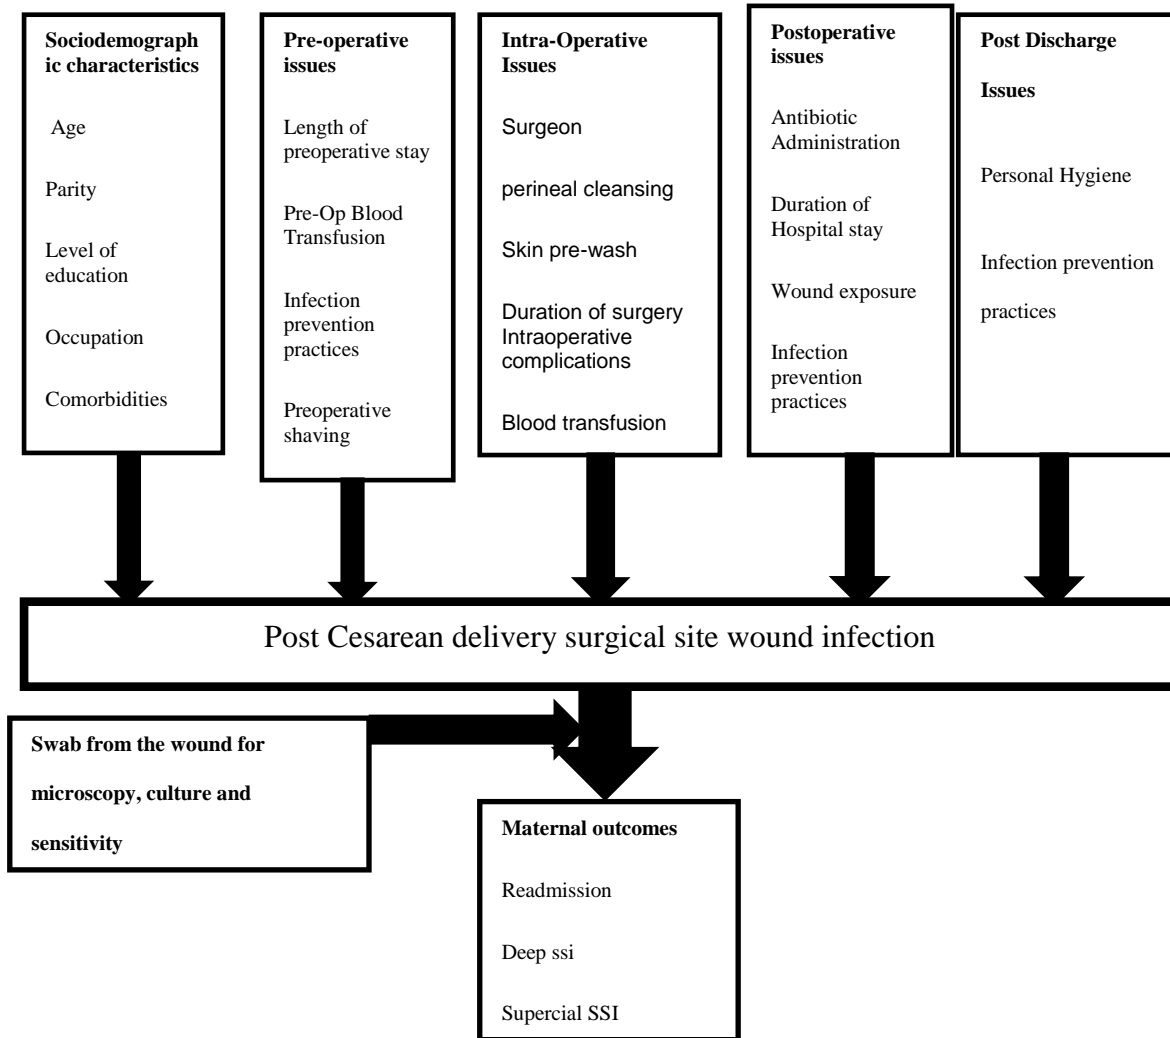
Sociodemographic characteristics

Age

Parity

Level of education

Occupation

Comorbidities

Pre-operative issues

Length of preoperative stay

Pre-Op Blood Transfusion

Infection prevention practices

Preoperative shaving

Intra-Operative Issues

Surgeon

perineal cleansing

Skin pre-wash

Duration of surgery Intraoperative complications

Blood transfusion

Postoperative issues

Antibiotic Administration

Duration of Hospital stay

Wound exposure

Infection prevention practices

Post Discharge Issues

Personal Hygiene

Infection prevention practices

Post Cesarean delivery surgical site wound infection

Swab from the wound for microscopy, culture and sensitivity

Maternal outcomes

Readmission

Deep ssi

Supercial SSI